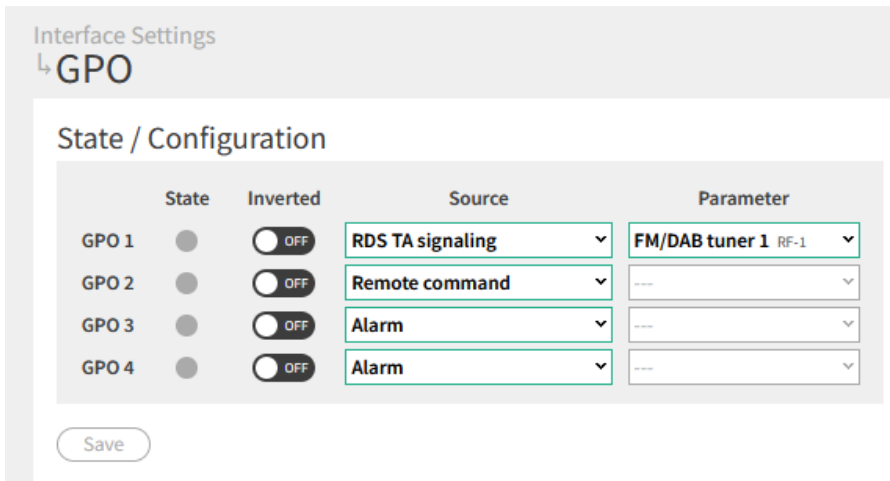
Interface Settings
↳GPO

State / Configuration

| | State | Inverted | Source | Parameter |
|---|---|---|---|---|
| GPO 1 | | OFF | RDS TA signaling | FM/DAB tuner 1 RF-1 |
| GPO 2 | | OFF | Remote command | --- |
| GPO 3 | | OFF | Alarm | --- |
| GPO 4 | | OFF | Alarm | --- |

Save